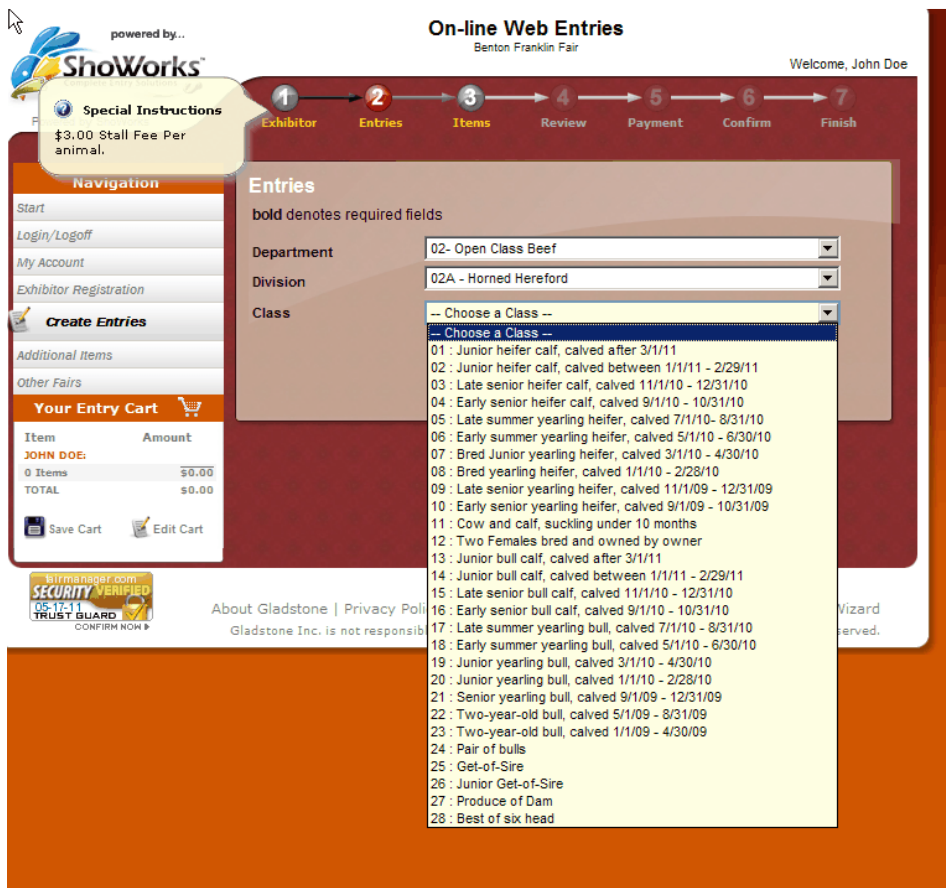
powered by...
ShoWorks

On-line Web Entries
Benton Franklin Fair

Welcome, John Doe

Special Instructions
$3.00 Stall Fee Per animal.

1 Exhibitor 2 Entries 3 Items 4 Review 5 Payment 6 Confirm 7 Finish

Navigation
Start
Login/Logoff
My Account
Exhibitor Registration
Create Entries
Additional Items
Other Fairs

Your Entry Cart
| Item | Amount |
|---|---|
| JOHN DOE: | |
| 0 Items | $0.00 |
| TOTAL | $0.00 |

Save Cart Edit Cart

Entries
**bold** denotes required fields
Department 02- Open Class Beef
Division 02A - Horned Hereford
Class -- Choose a Class --

-- Choose a Class --
01 : Junior heifer calf, calved after 3/1/11
02 : Junior heifer calf, calved between 1/1/11 - 2/29/11
03 : Late senior heifer calf, calved 11/1/10 - 12/31/10
04 : Early senior heifer calf, calved 9/1/10 - 10/31/10
05 : Late summer yearling heifer, calved 7/1/10- 8/31/10
06 : Early summer yearling heifer, calved 5/1/10 - 6/30/10
07 : Bred Junior yearling heifer, calved 3/1/10 - 4/30/10
08 : Bred yearling heifer, calved 1/1/10 - 2/28/10
09 : Late senior yearling heifer, calved 11/1/09 - 12/31/09
10 : Early senior yearling heifer, calved 9/1/09 - 10/31/09
11 : Cow and calf, suckling under 10 months
12 : Two Females bred and owned by owner
13 : Junior bull calf, calved after 3/1/11
14 : Junior bull calf, calved between 1/1/11 - 2/29/11
15 : Late senior bull calf, calved 11/1/10 - 12/31/10
16 : Early senior bull calf, calved 9/1/10 - 10/31/10
17 : Late summer yearling bull, calved 7/1/10 - 8/31/10
18 : Early summer yearling bull, calved 5/1/10 - 6/30/10
19 : Junior yearling bull, calved 3/1/10 - 4/30/10
20 : Junior yearling bull, calved 1/1/10 - 2/28/10
21 : Senior yearling bull, calved 9/1/09 - 12/31/09
22 : Two-year-old bull, calved 5/1/09 - 8/31/09
23 : Two-year-old bull, calved 1/1/09 - 4/30/09
24 : Pair of bulls
25 : Get-of-Sire
26 : Junior Get-of-Sire
27 : Produce of Dam
28 : Best of six head

fairmanager.com SECURITY VERIFIED 05-17-11 TRUST GUARD CONFIRM NOW

About Gladstone | Privacy Poli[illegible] Wizard
Gladstone Inc. is not responsibl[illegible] served.